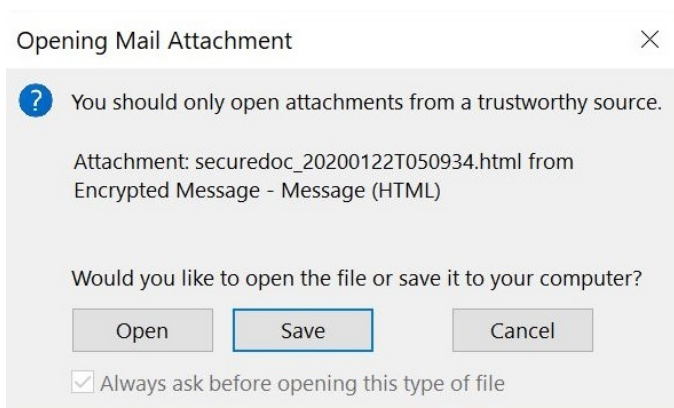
Opening Mail Attachment

×

?

You should only open attachments from a trustworthy source.

Attachment: securedoc_20200122T050934.html from Encrypted Message - Message (HTML)

Would you like to open the file or save it to your computer?

Open

Save

Cancel

✓ Always ask before opening this type of file